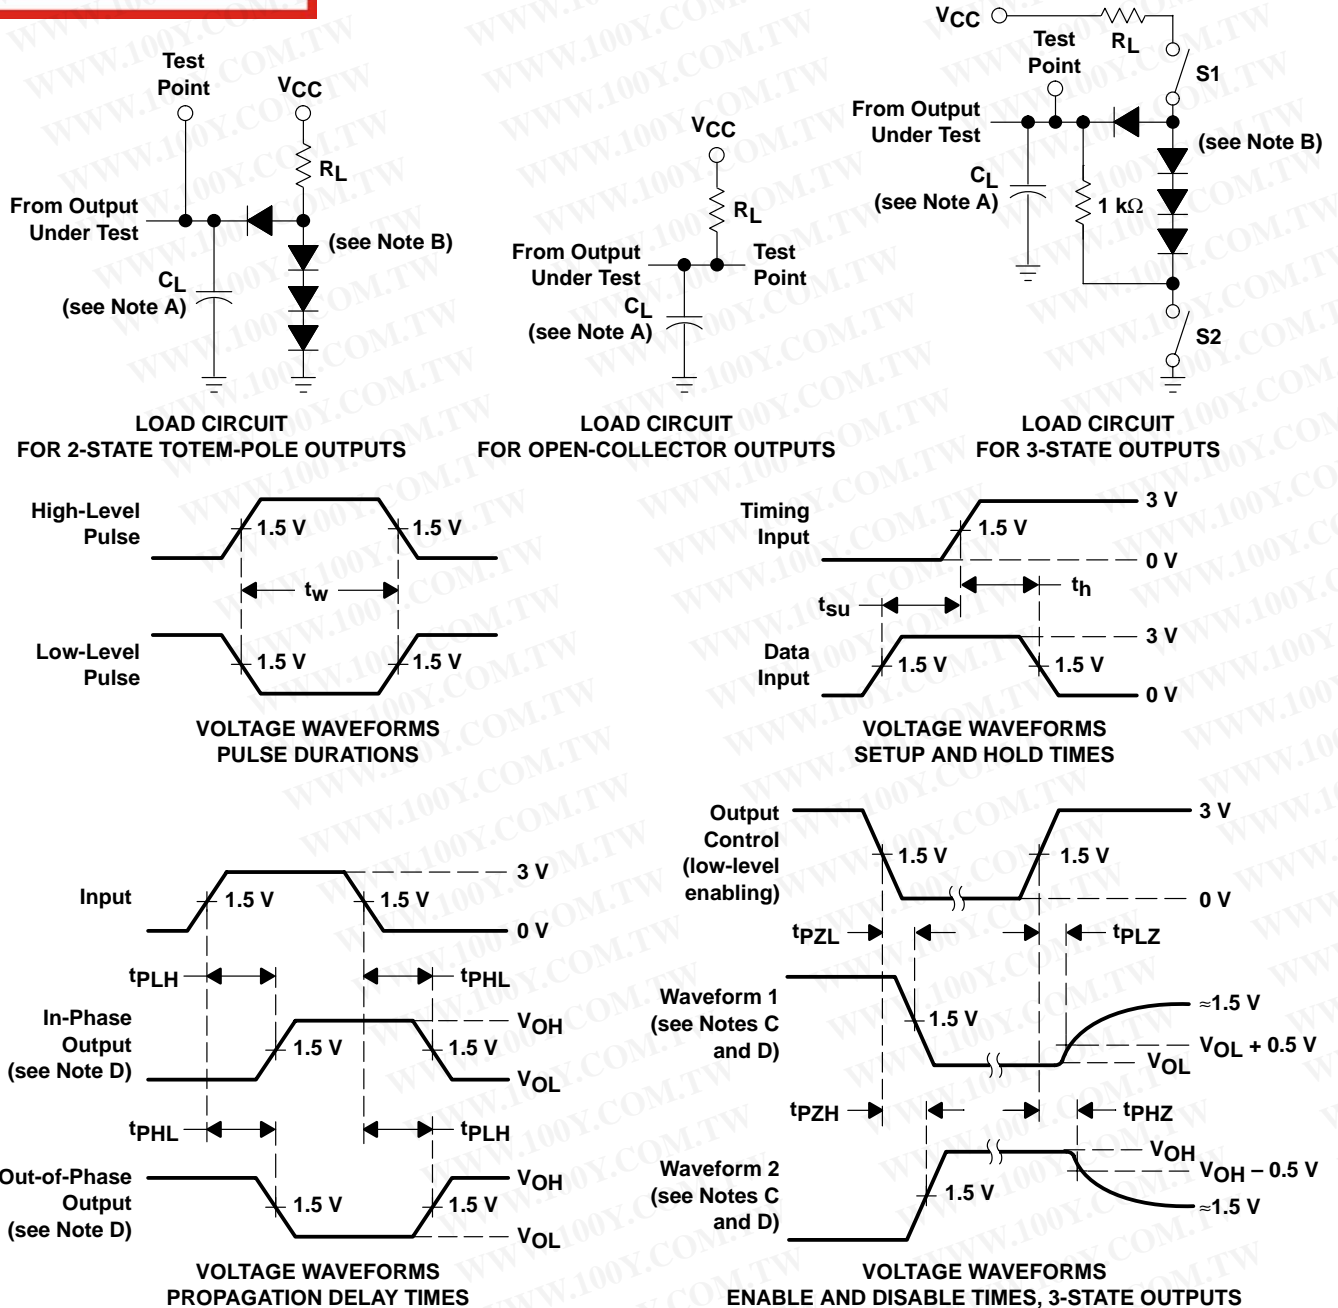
Test Point
$V_{CC}$
$R_L$
From Output Under Test
(see Note B)
$C_L$ (see Note A)
LOAD CIRCUIT
FOR 2-STATE TOTEM-POLE OUTPUTS

$V_{CC}$
$R_L$
From Output Under Test
Test Point
$C_L$ (see Note A)
LOAD CIRCUIT
FOR OPEN-COLLECTOR OUTPUTS

$V_{CC}$
Test Point
$R_L$
S1
From Output Under Test
(see Note B)
$C_L$ (see Note A)
1 kΩ
S2
LOAD CIRCUIT
FOR 3-STATE OUTPUTS

High-Level Pulse
1.5 V
1.5 V
$t_w$
Low-Level Pulse
1.5 V
1.5 V
VOLTAGE WAVEFORMS
PULSE DURATIONS

Timing Input
1.5 V
3 V
0 V
$t_h$
$t_{su}$
Data Input
1.5 V
1.5 V
3 V
0 V
VOLTAGE WAVEFORMS
SETUP AND HOLD TIMES

Input
1.5 V
1.5 V
3 V
0 V
$t_{PLH}$
$t_{PHL}$
In-Phase Output (see Note D)
1.5 V
1.5 V
$V_{OH}$
$V_{OL}$
$t_{PHL}$
$t_{PLH}$
Out-of-Phase Output (see Note D)
1.5 V
1.5 V
$V_{OH}$
$V_{OL}$
VOLTAGE WAVEFORMS
PROPAGATION DELAY TIMES

Output Control (low-level enabling)
1.5 V
1.5 V
3 V
0 V
$t_{PZL}$
$t_{PLZ}$
Waveform 1 (see Notes C and D)
1.5 V
≈1.5 V
$V_{OL}$ + 0.5 V
$V_{OL}$
$t_{PZH}$
$t_{PHZ}$
Waveform 2 (see Notes C and D)
1.5 V
$V_{OH}$
$V_{OH}$ − 0.5 V
≈1.5 V
VOLTAGE WAVEFORMS
ENABLE AND DISABLE TIMES, 3-STATE OUTPUTS